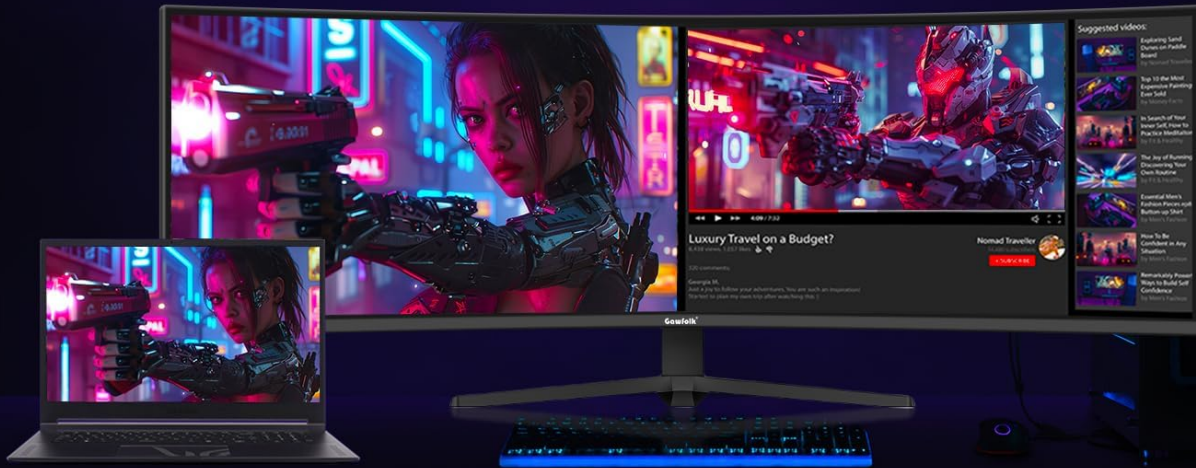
Suggested videos:

Exploring Sand Dunes on Paddle Board
by Nomad Traveller

Top 10 the Most Expensive Painting Ever Sold
by Money Facts

In Search of Your Inner Self, How to Practice Meditation
by Fit & Healthy

The Joy of Running Discovering Your Own Routine
by Fit & Healthy

Essential Men's Fashion Pieces: Button-up Shirt
by Men's Fashion

How To Be Confident in Any Situation
by Men's Fashion

Remarkably Power Ways to Build Self Confidence
by Men's Fashion

4:09 / 7:32

Luxury Travel on a Budget?
8,456 views 1,657 likes

Nomad Traveller
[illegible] subscribers
SUBSCRIBE

320 comments

Georgia M.
Just a joy to follow your adventures. You are such an inspiration! Starting to plan my own trip after watching this :)

Gawfolk